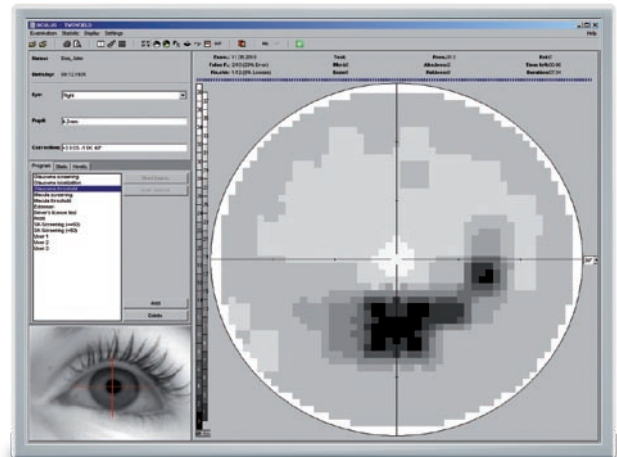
OCULUS - TWINFIELD
Examination Statistic Display Settings
Help
Name: Doe, John
Birthday: 09.12.1926
Eye: Right
Pupil: 6.3 mm
Correction: +3.0 DS -1.0 DC 60°
Program Stats Results
Glaucoma screening
Glaucoma localization
Glaucoma threshold
Macula screening
Macula threshold
Estermann
Driver's license test
Neuro
SK-Screening (n=60)
SK-Screening (n=82)
User 1
User 2
User 3
Add
Delete
Exam.: 11.06.2010
False P.: 2/10 (20% Error)
Fix.err.: 1/13 (8% Losses)
Test:
Mode:
Speed:
Prog.: 21.2
Strategy:
Fast threshold
Grid:
Time left: 00:00
Duration: 07:34
30°